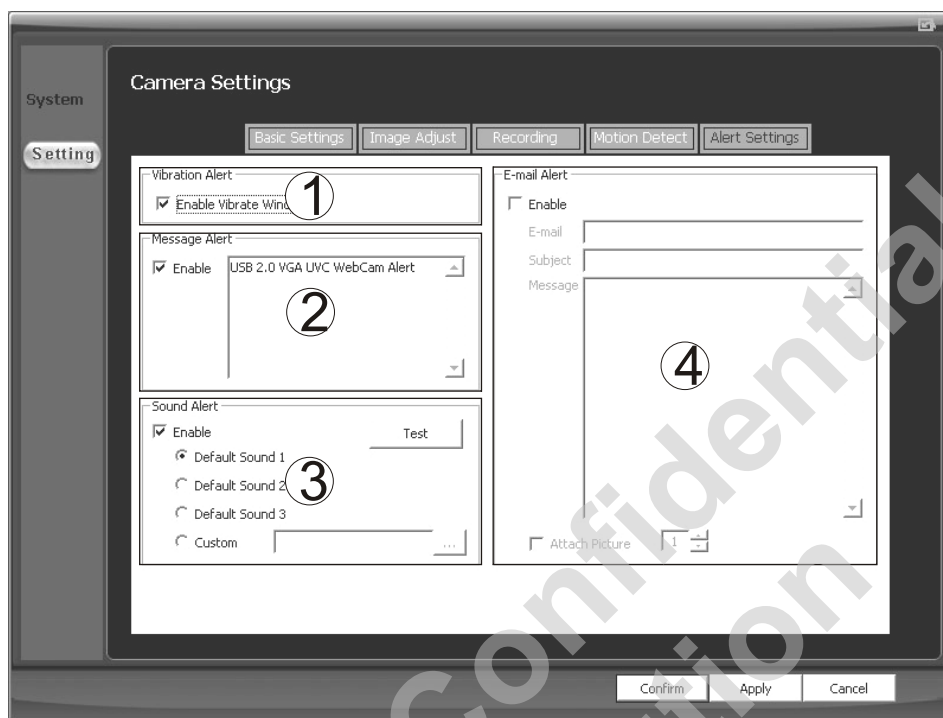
System

Setting

Camera Settings

Basic Settings Image Adjust Recording Motion Detect Alert Settings

Vibration Alert
☑ Enable Vibrate Wind
1

Message Alert
☑ Enable USB 2.0 VGA UVC WebCam Alert
2

Sound Alert
☑ Enable Test
Default Sound 1
Default Sound 2
Default Sound 3
Custom ...
3

E-mail Alert
☐ Enable
E-mail
Subject
Message
4
☐ Attach Picture 1

Confirm Apply Cancel

Confidential